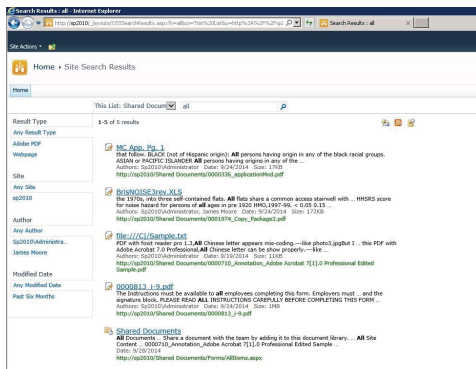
Search Results : all - Internet Explorer

http://sp2010/_layouts/OSSSearchResults.aspx?k=all&cs=This%20List&u=http%3A%2F%2Fsp2

Search Results : all

Site Actions

Home › Site Search Results

Home

This List: Shared Docum

all

Result Type
Any Result Type
Adobe PDF
Webpage

Site
Any Site
sp2010

Author
Any Author
Sp2010\Administra...
James Moore

Modified Date
Any Modified Date
Past Six Months

1-5 of 5 results

MC App. Pg. 1
that follow. BLACK (not of Hispanic origin): All persons having origin in any of the black racial groups. ASIAN or PACIFIC ISLANDER All persons having origins in any of the ...
Authors: Sp2010\Administrator Date: 9/24/2014 Size: 17KB
http://sp2010/Shared Documents/0000336_applicationMod.pdf

BrisNOISE3rev.XLS
the 1970s, into three self-contained flats. All flats share a common access stairwell with ... HHSRS score for noise hazard for persons of all ages in pre 1920 HMO,1997-99. < 0.05 0.15 ...
Authors: Sp2010\Administrator, James Moore Date: 9/24/2014 Size: 172KB
http://sp2010/Shared Documents/0001974_Copy_Package1.pdf

file:///C|/Sample.txt
PDF with foxit reader pro 1.3,All Chinese letter appears mis-coding.----like photo3.jpgBut I ... this PDF with Adobe Acrobat 7.0 Professional,All Chinese letter can be show properly.---like ...
Authors: Sp2010\Administrator Date: 9/19/2014 Size: 114KB
http://sp2010/Shared Documents/0000710_Annotation_Adobe Acrobat 7[1].0 Professional Edited Sample.pdf

0000813_i-9.pdf
The instructions must be available to all employees completing this form. Employers must ... and the signature block. PLEASE READ ALL INSTRUCTIONS CAREFULLY BEFORE COMPLETING THIS FORM ...
Authors: Sp2010\Administrator Date: 9/24/2014 Size: 1MB
http://sp2010/Shared Documents/0000813_i-9.pdf

Shared Documents
All Documents ... Share a document with the team by adding it to this document library. ... All Site Content ... 0000710_Annotation_Adobe Acrobat 7[1].0 Professional Edited Sample ...
Date: 9/28/2014
http://sp2010/Shared Documents/Forms/AllItems.aspx